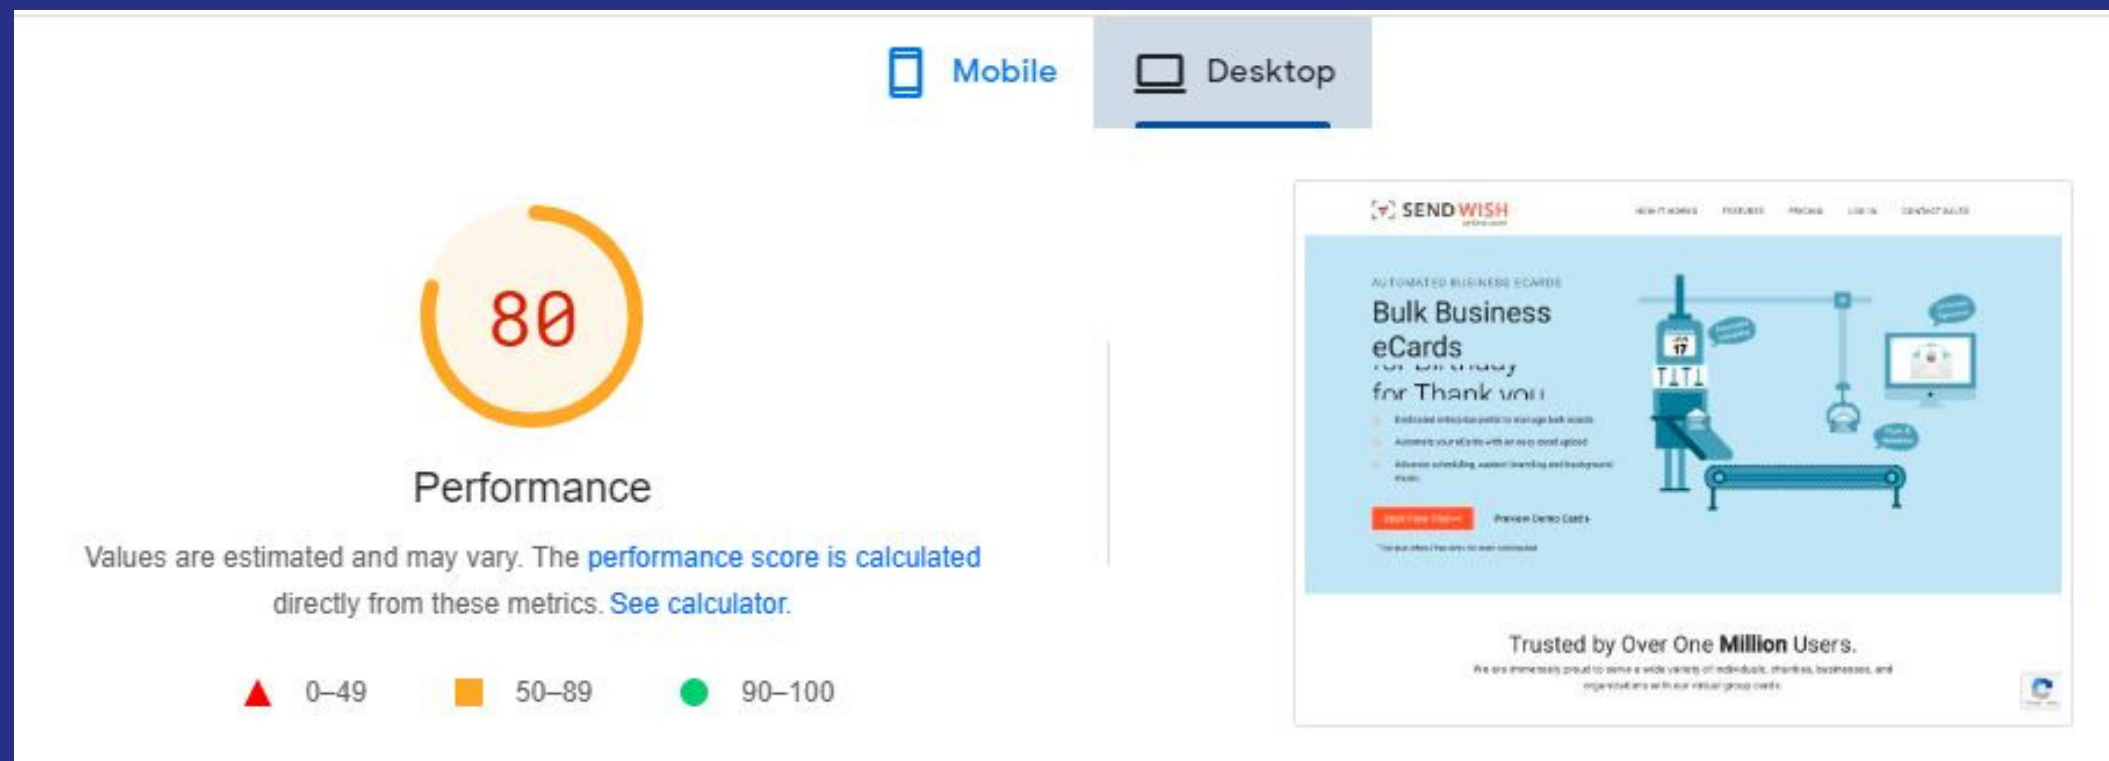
Mobile Desktop

80

Performance

Values are estimated and may vary. The performance score is calculated directly from these metrics. See calculator.

0–49 50–89 90–100

SEND WISH

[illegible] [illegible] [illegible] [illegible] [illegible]

AUTOMATED BUSINESS ECARDS

Bulk Business eCards

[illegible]

for Thank you

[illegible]

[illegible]

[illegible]

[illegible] Preview Demo Cards

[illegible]

Trusted by Over One Million Users.

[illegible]